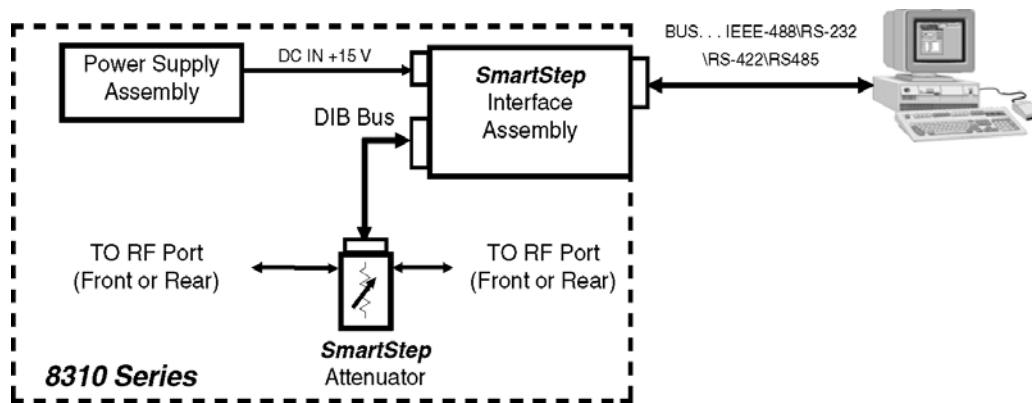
BUS. . . IEEE-488\RS-232
\RS-422\RS485

Power Supply Assembly

DC IN +15 V

*SmartStep* Interface Assembly

DIB Bus

TO RF Port (Front or Rear)

TO RF Port (Front or Rear)

*SmartStep* Attenuator

*8310 Series*